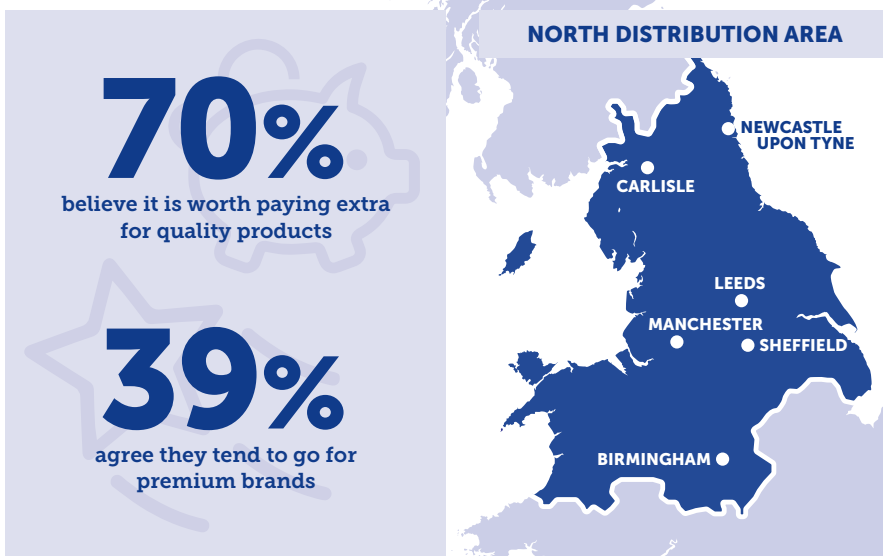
70%

believe it is worth paying extra for quality products

39%

agree they tend to go for premium brands

NORTH DISTRIBUTION AREA

NEWCASTLE UPON TYNE

CARLISLE

LEEDS

MANCHESTER

SHEFFIELD

BIRMINGHAM